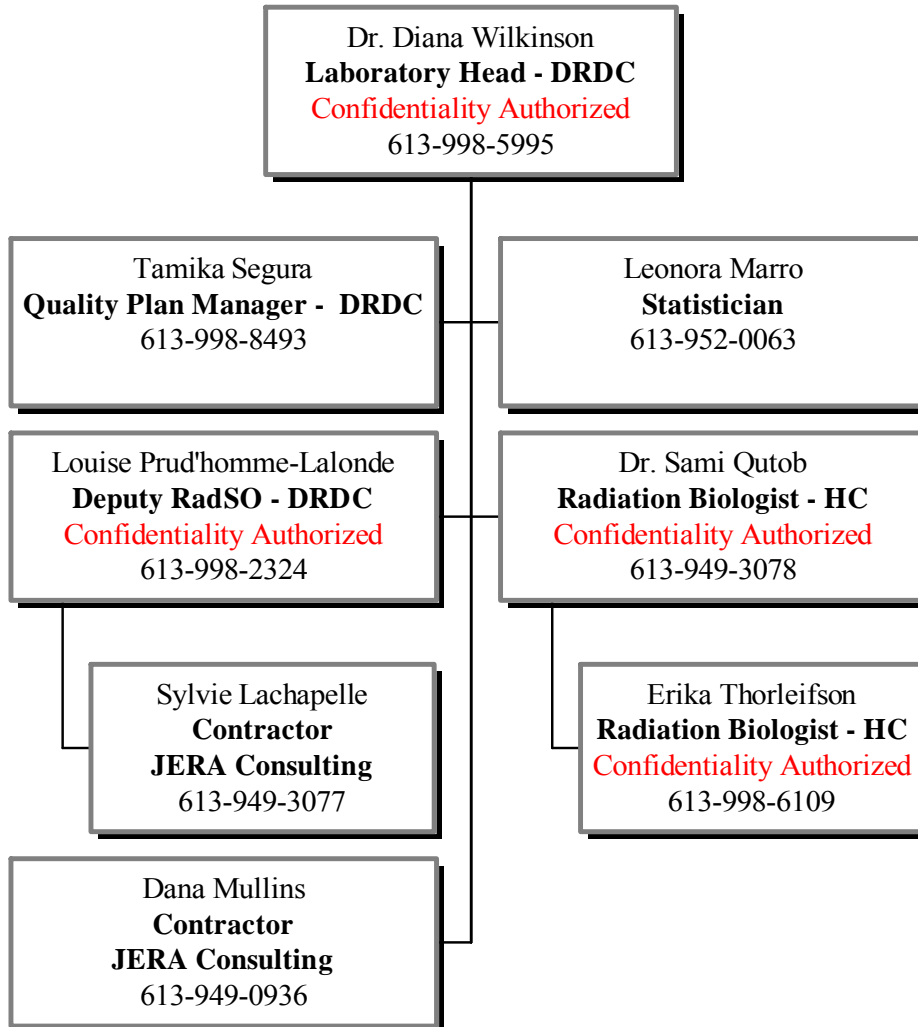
Dr. Diana Wilkinson
Laboratory Head - DRDC
Confidentiality Authorized
613-998-5995

Tamika Segura
Quality Plan Manager - DRDC
613-998-8493

Leonora Marro
Statistician
613-952-0063

Louise Prud'homme-Lalonde
Deputy RadSO - DRDC
Confidentiality Authorized
613-998-2324

Dr. Sami Qutob
Radiation Biologist - HC
Confidentiality Authorized
613-949-3078

Sylvie Lachapelle
Contractor
JERA Consulting
613-949-3077

Erika Thorleifson
Radiation Biologist - HC
Confidentiality Authorized
613-998-6109

Dana Mullins
Contractor
JERA Consulting
613-949-0936